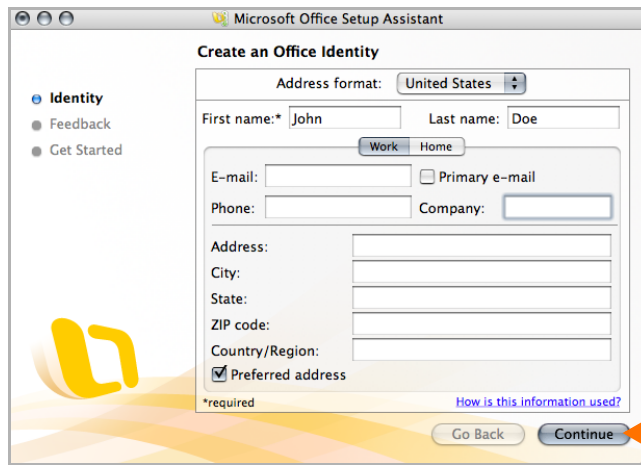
Microsoft Office Setup Assistant

Create an Office Identity

Identity
Feedback
Get Started

Address format: United States

First name:* John
Last name: Doe

Work Home

E-mail:
Primary e-mail
Phone:
Company:

Address:
City:
State:
ZIP code:
Country/Region:
Preferred address

*required
How is this information used?

Go Back
Continue